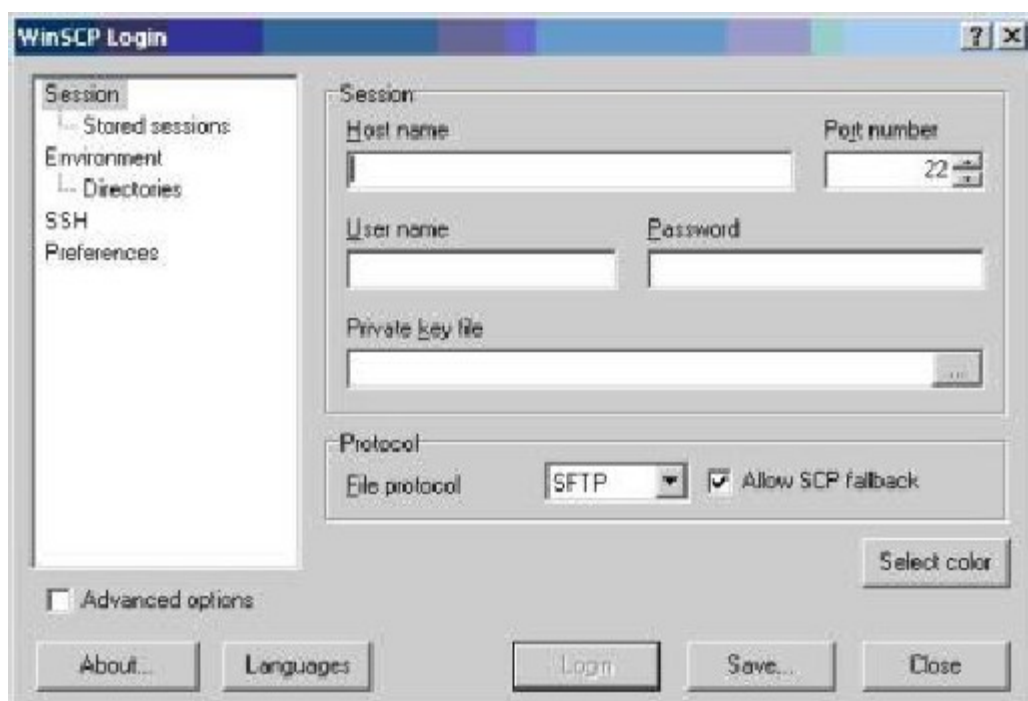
WinSCP Login

? ×

Session
Stored sessions
Environment
Directories
SSH
Preferences

Session
Host name
Port number
22
User name
Password
Private key file
...

Protocol
File protocol
SFTP
Allow SCP fallback

Select color

Advanced options

About...
Languages
Login
Save...
Close